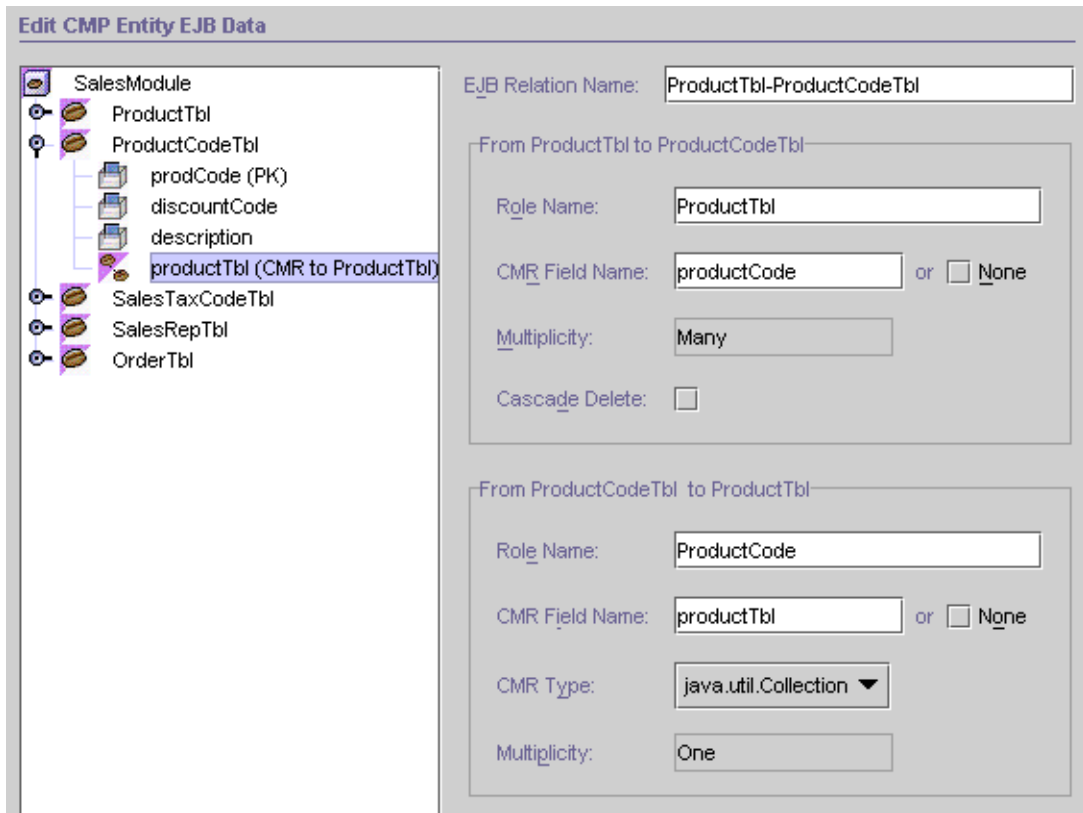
Edit CMP Entity EJB Data

SalesModule
ProductTbl
ProductCodeTbl
prodCode (PK)
discountCode
description
productTbl (CMR to ProductTbl)
SalesTaxCodeTbl
SalesRepTbl
OrderTbl

EJB Relation Name: ProductTbl-ProductCodeTbl

From ProductTbl to ProductCodeTbl

Role Name: ProductTbl

CMR Field Name: productCode or None

Multiplicity: Many

Cascade Delete:

From ProductCodeTbl to ProductTbl

Role Name: ProductCode

CMR Field Name: productTbl or None

CMR Type: java.util.Collection

Multiplicity: One